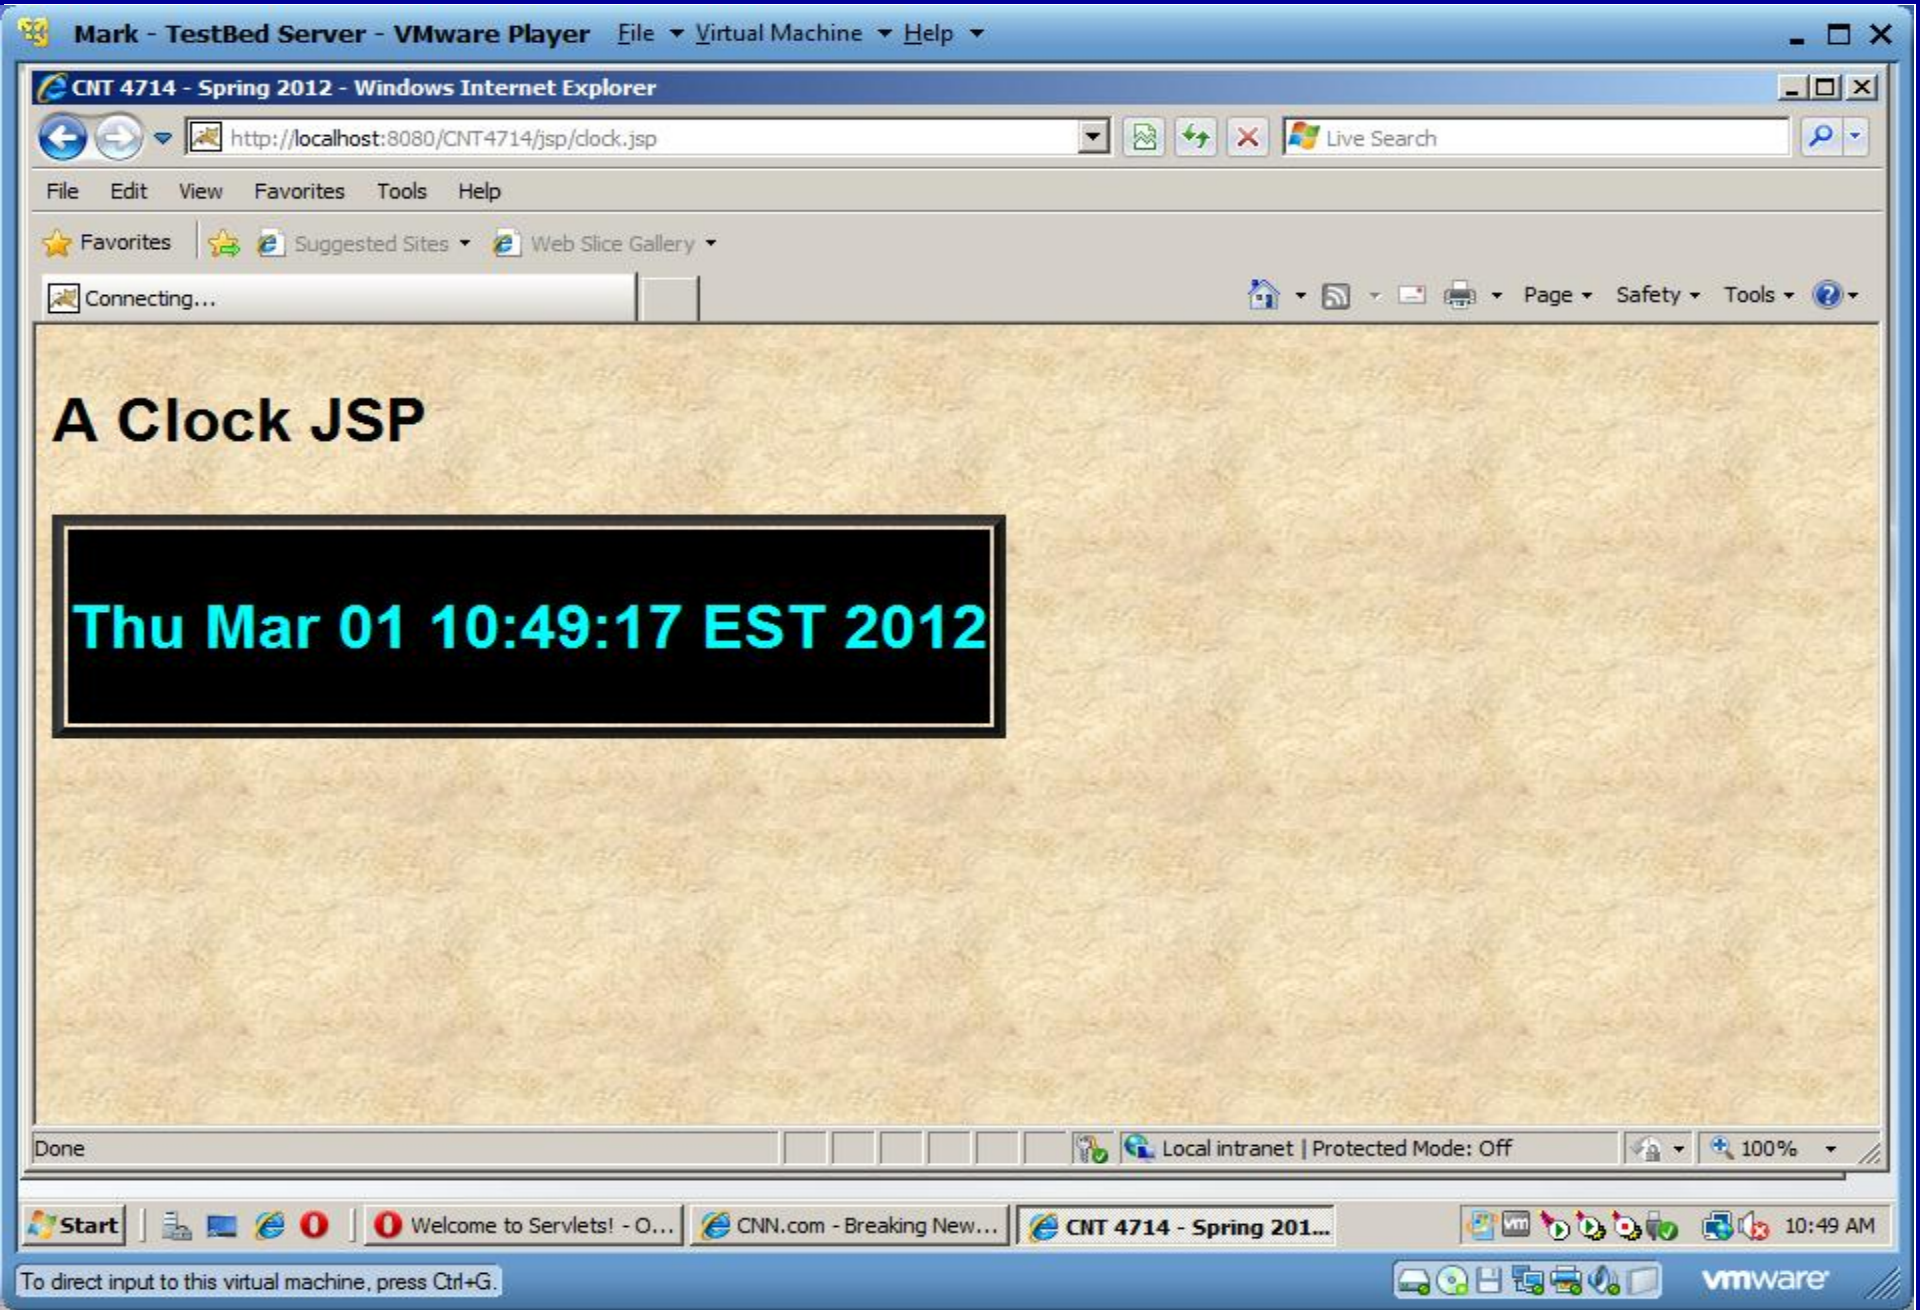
Mark - TestBed Server - VMware Player File Virtual Machine Help

CNT 4714 - Spring 2012 - Windows Internet Explorer

http://localhost:8080/CNT4714/jsp/clock.jsp

Live Search

File Edit View Favorites Tools Help

Favorites Suggested Sites Web Slice Gallery

Connecting...

Page Safety Tools

A Clock JSP

Thu Mar 01 10:49:17 EST 2012

Done

Local intranet | Protected Mode: Off

100%

Start

Welcome to Servlets! - O...

CNN.com - Breaking New...

CNT 4714 - Spring 201...

10:49 AM

To direct input to this virtual machine, press Ctrl+G.

vmware